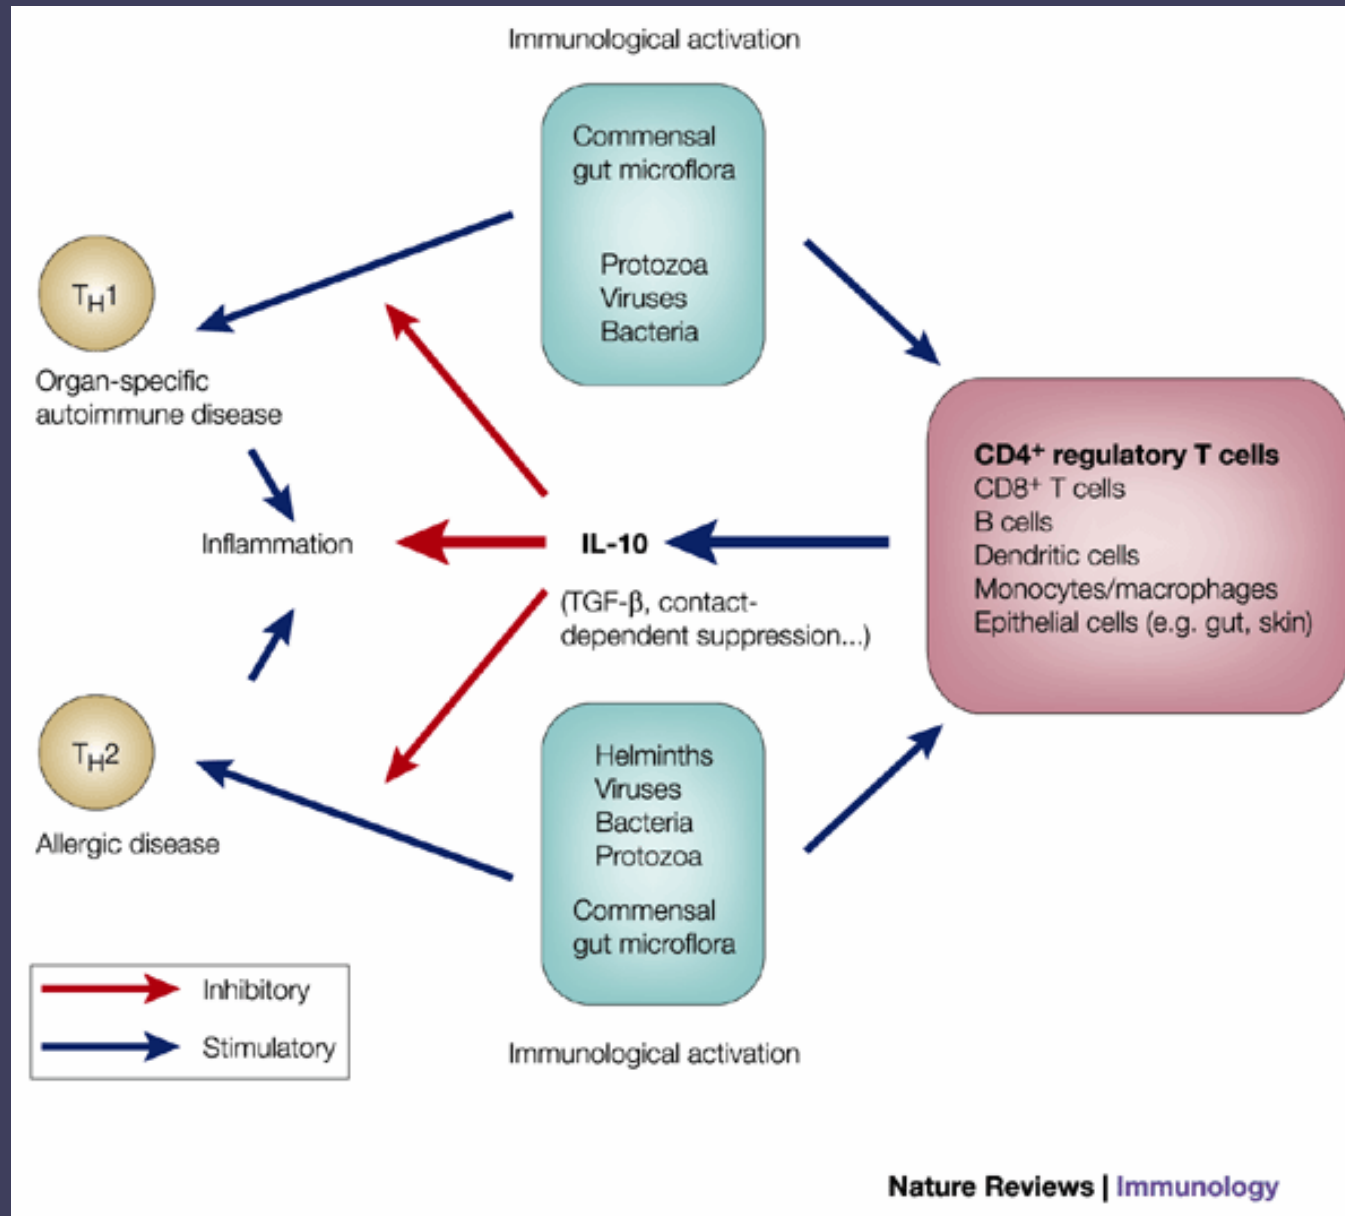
Immunological activation

Commensal gut microflora

Protozoa
Viruses
Bacteria

$T_H1$

Organ-specific autoimmune disease

Inflammation

IL-10

(TGF-β, contact-dependent suppression...)

CD4$^+$ regulatory T cells
CD8$^+$ T cells
B cells
Dendritic cells
Monocytes/macrophages
Epithelial cells (e.g. gut, skin)

$T_H2$

Allergic disease

Helminths
Viruses
Bacteria
Protozoa

Commensal gut microflora

Inhibitory
Stimulatory

Immunological activation

Nature Reviews | Immunology